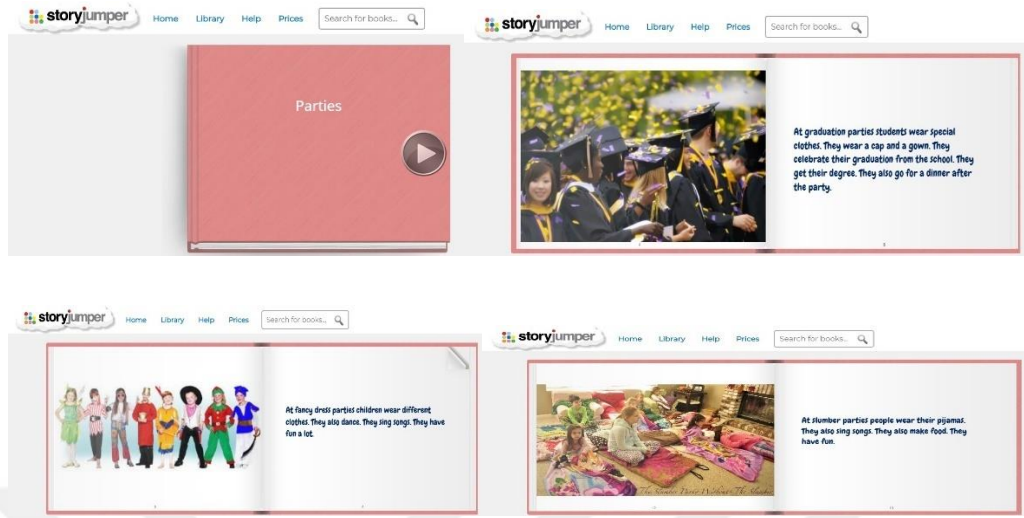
storyjumper Home Library Help Prices Search for books...

Parties

storyjumper Home Library Help Prices Search for books...

At graduation parties students wear special clothes. They wear a cap and a gown. They celebrate their graduation from the school. They get their degree. They also go for a dinner after the party.

storyjumper Home Library Help Prices Search for books...

At fancy dress parties children wear different clothes. They also dance. They sing songs. They have fun a lot.

storyjumper Home Library Help Prices Search for books...

At slumber parties people wear their pijamas. They also sing songs. They also make food. They have fun.